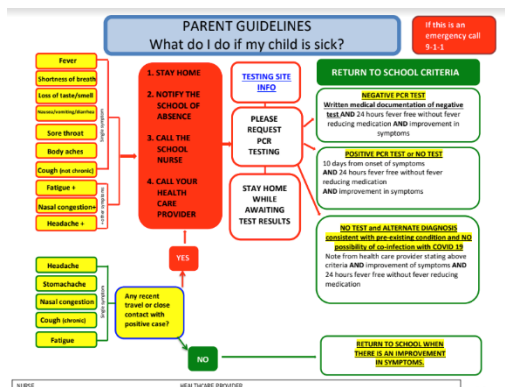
PARENT GUIDELINES
What do I do if my child is sick?

If this is an emergency call 9-1-1

Fever
Shortness of breath
Loss of taste/smell
Nausea/vomiting/diarrhea
Sore throat
Body aches
Cough (not chronic)
Fatigue +
Nasal congestion+
Headache +

Single symptom
+ other symptoms

1. STAY HOME
2. NOTIFY THE SCHOOL OF ABSENCE
3. CALL THE SCHOOL NURSE
4. CALL YOUR HEALTH CARE PROVIDER

TESTING SITE INFO

PLEASE REQUEST PCR TESTING

STAY HOME WHILE AWAITING TEST RESULTS

RETURN TO SCHOOL CRITERIA

NEGATIVE PCR TEST
Written medical documentation of negative test AND 24 hours fever free without fever reducing medication AND improvement in symptoms

POSITIVE PCR TEST or NO TEST
10 days from onset of symptoms
AND 24 hours fever free without fever reducing medication
AND improvement in symptoms

NO TEST and ALTERNATE DIAGNOSIS consistent with pre-existing condition and NO possibility of co-infection with COVID 19
Note from health care provider stating above criteria AND improvement of symptoms AND 24 hours fever free without fever reducing medication

YES

Headache
Stomachache
Nasal congestion
Cough (chronic)
Fatigue

Single symptom

Any recent travel or close contact with positive case?

NO

RETURN TO SCHOOL WHEN THERE IS AN IMPROVEMENT IN SYMPTOMS.

NURSE
HEALTHCARE PROVIDER